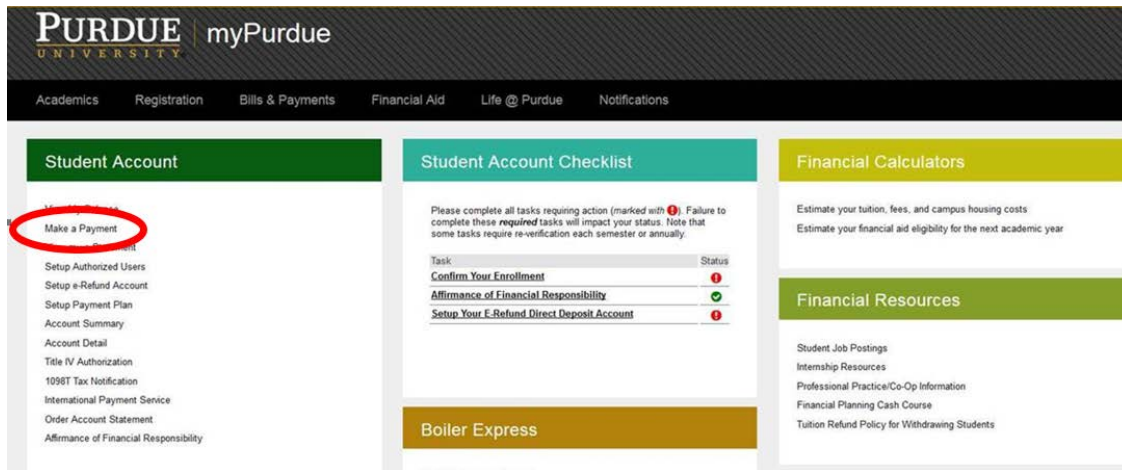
PURDUE UNIVERSITY | myPurdue

Academics Registration Bills & Payments Financial Aid Life @ Purdue Notifications

Student Account

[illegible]
Make a Payment
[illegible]
Setup Authorized Users
Setup e-Refund Account
Setup Payment Plan
Account Summary
Account Detail
Title IV Authorization
1098T Tax Notification
International Payment Service
Order Account Statement
Affirmance of Financial Responsibility

Student Account Checklist

Please complete all tasks requiring action (*marked with* !). Failure to complete these ***required*** tasks will impact your status. Note that some tasks require re-verification each semester or annually.

| Task | Status |
|---|---|
| Confirm Your Enrollment | ! |
| Affirmance of Financial Responsibility | ✓ |
| Setup Your E-Refund Direct Deposit Account | ! |

Boiler Express

Financial Calculators

Estimate your tuition, fees, and campus housing costs
Estimate your financial aid eligibility for the next academic year

Financial Resources

Student Job Postings
Internship Resources
Professional Practice/Co-Op Information
Financial Planning Cash Course
Tuition Refund Policy for Withdrawing Students